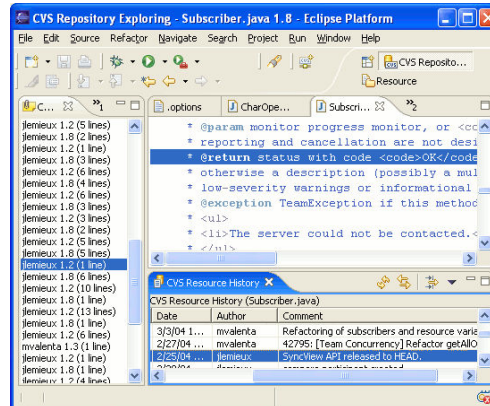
CVS Repository Exploring - Subscriber.java 1.8 - Eclipse Platform

File Edit Source Refactor Navigate Search Project Run Window Help

CVS Reposito...
Resource

C... »1

jlemieux 1.2 (5 lines)
jlemieux 1.8 (2 lines)
jlemieux 1.2 (1 line)
jlemieux 1.8 (3 lines)
jlemieux 1.2 (6 lines)
jlemieux 1.8 (4 lines)
jlemieux 1.2 (6 lines)
jlemieux 1.8 (3 lines)
jlemieux 1.2 (3 lines)
jlemieux 1.8 (2 lines)
jlemieux 1.2 (5 lines)
jlemieux 1.8 (5 lines)
jlemieux 1.2 (1 line)
jlemieux 1.8 (6 lines)
jlemieux 1.2 (10 lines)
jlemieux 1.8 (1 line)
jlemieux 1.2 (13 lines)
jlemieux 1.8 (1 line)
jlemieux 1.2 (6 lines)
mvalenta 1.3 (1 line)
jlemieux 1.2 (1 line)
jlemieux 1.8 (1 line)
jlemieux 1.2 (4 lines)

.options | CharOpe... | Subscri... | »2

* @param monitor progress monitor, or <cc
* reporting and cancellation are not desi
* @return status with code <code>OK</code
* otherwise a description (possibly a mul
* low-severity warnings or informational
* @exception TeamException if this method
* <ul>
* <li>The server could not be contacted.<
* </ul>

CVS Resource History
CVS Resource History (Subscriber.java)

| Date | Author | Comment |
|---|---|---|
| 3/3/04 1... | mvalenta | Refactoring of subscribers and resource varia |
| 2/27/04 ... | mvalenta | 42795: [Team Concurrency] Refactor getAllO |
| 2/25/04 ... | jlemieux | SyncView API released to HEAD. |
| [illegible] | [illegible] | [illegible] |